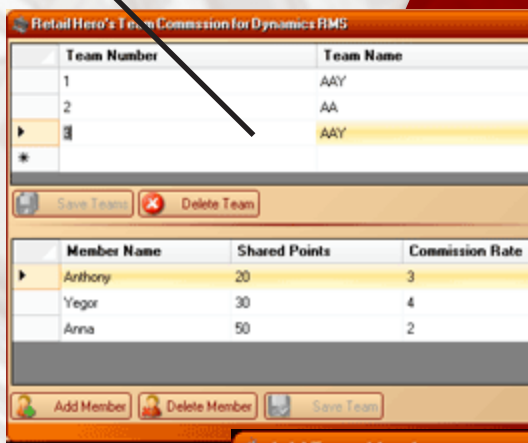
Retail Hero's Team Commssion for Dynamics RMS

| Team Number | Team Name |
|---|---|
| 1 | AAY |
| 2 | AA |
| 3 | AAY |

Save Teams Delete Team

| Member Name | Shared Points | Commission Rate |
|---|---|---|
| Anthony | 20 | 3 |
| Yegor | 30 | 4 |
| Anna | 50 | 2 |

Add Member Delete Member Save Team